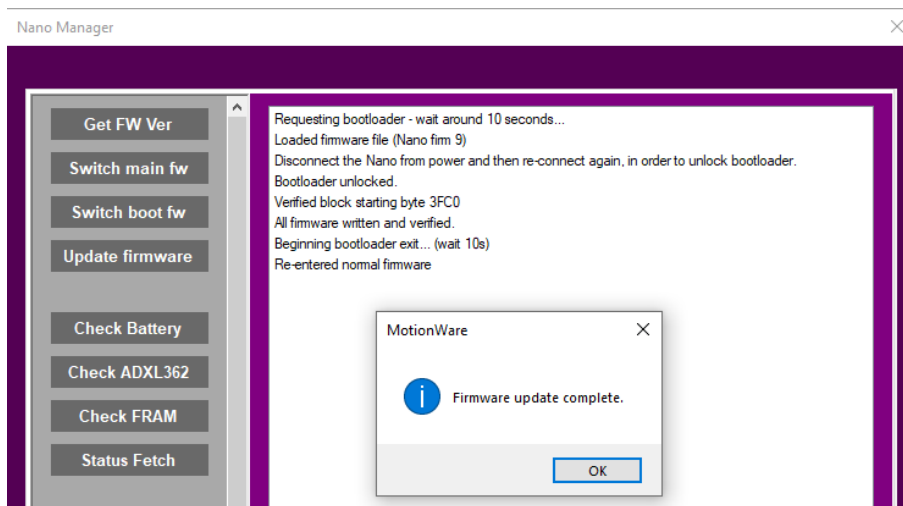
Nano Manager

Get FW Ver
Switch main fw
Switch boot fw
Update firmware
Check Battery
Check ADXL362
Check FRAM
Status Fetch

Requesting bootloader - wait around 10 seconds...
Loaded firmware file (Nano firm 9)
Disconnect the Nano from power and then re-connect again, in order to unlock bootloader.
Bootloader unlocked.
Verified block starting byte 3FC0
All firmware written and verified.
Beginning bootloader exit... (wait 10s)
Re-entered normal firmware

MotionWare
Firmware update complete.
OK